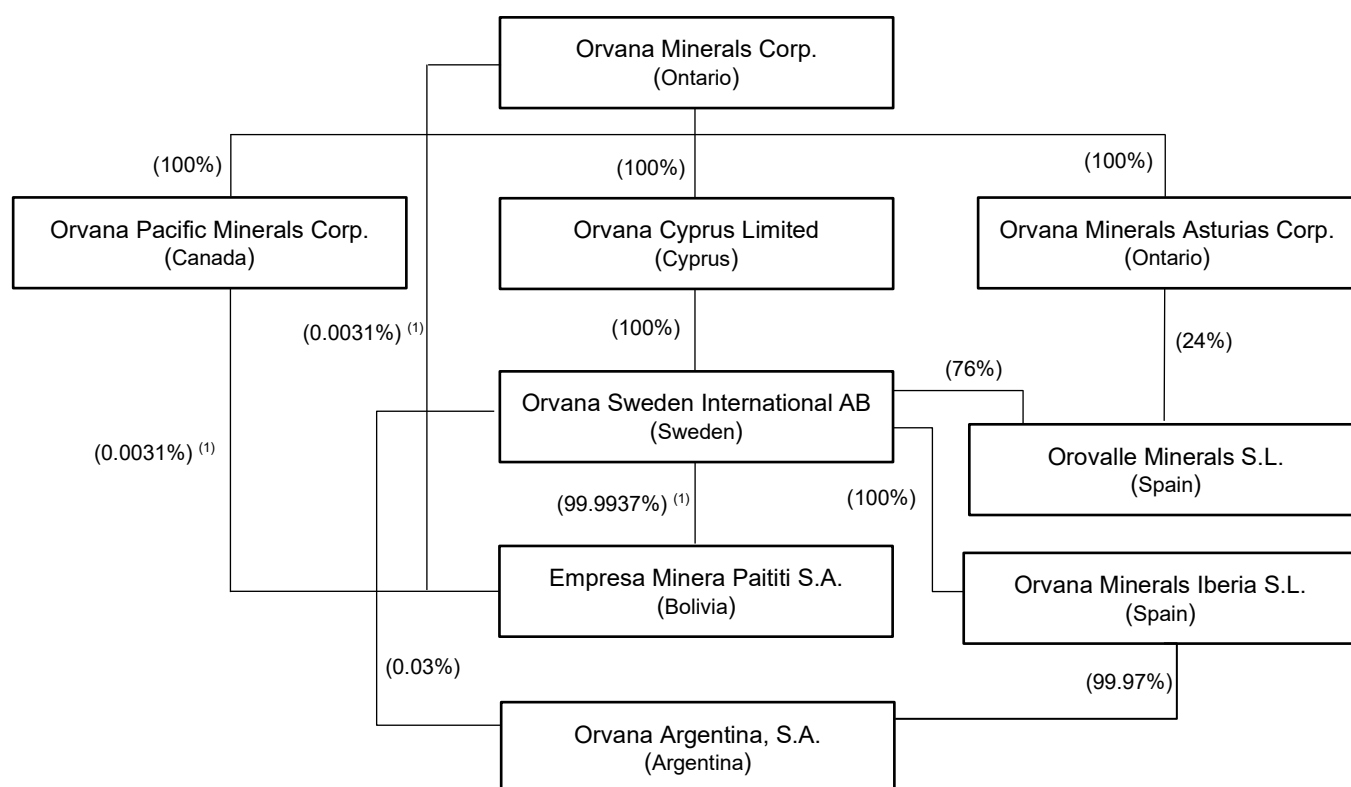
Orvana Minerals Corp.
(Ontario)

(100%)

(100%)

(100%)

Orvana Pacific Minerals Corp.
(Canada)

Orvana Cyprus Limited
(Cyprus)

Orvana Minerals Asturias Corp.
(Ontario)

(0.0031%) $^{(1)}$

(100%)

(24%)

(76%)

Orvana Sweden International AB
(Sweden)

(0.0031%) $^{(1)}$

Orovalle Minerals S.L.
(Spain)

(99.9937%) $^{(1)}$

(100%)

Empresa Minera Paititi S.A.
(Bolivia)

Orvana Minerals Iberia S.L.
(Spain)

(0.03%)

(99.97%)

Orvana Argentina, S.A.
(Argentina)